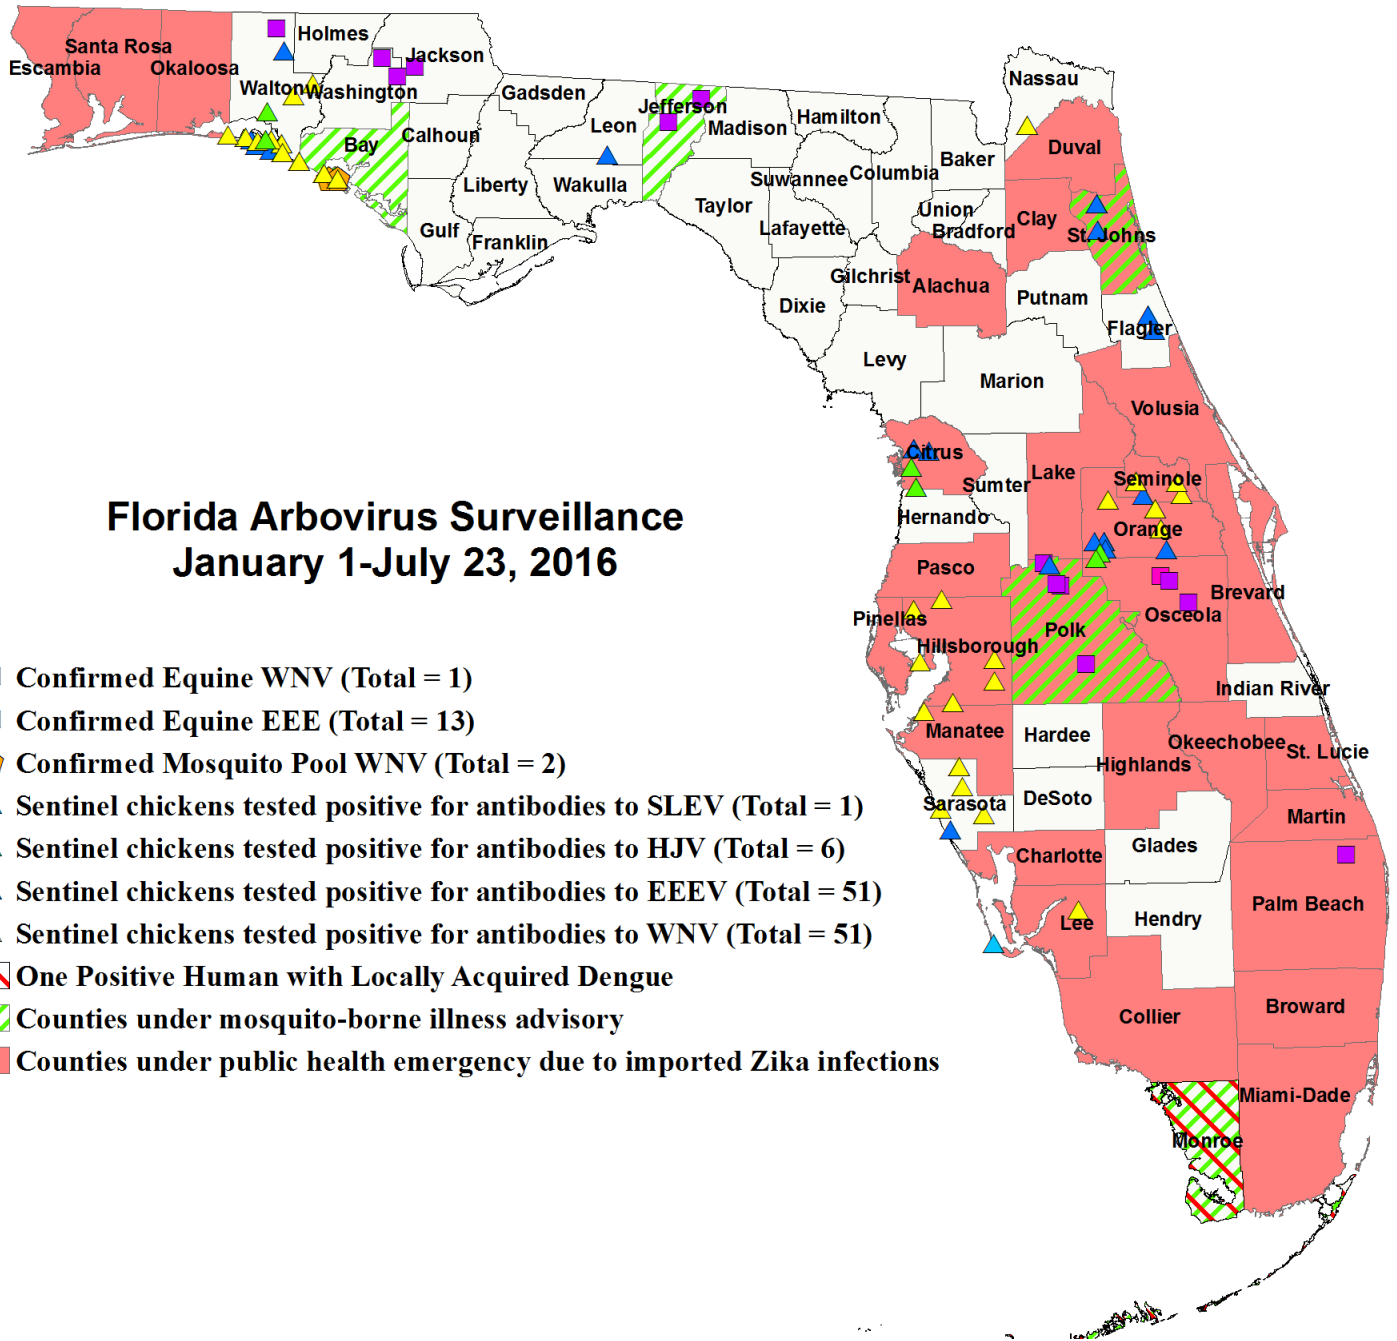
Santa Rosa
Escambia
Okaloosa
Holmes
Jackson
Walton
Washington
Gadsden
Jefferson
Madison
Hamilton
Nassau
Duval
Bay
Calhoun
Leon
Liberty
Wakulla
Suwannee
Columbia
Baker
Taylor
Union
Bradford
Clay
St. Johns
Gulf
Franklin
Lafayette
Gilchrist
Alachua
Putnam
Dixie
Flagler
Levy
Marion
Volusia
Citrus
Sumter
Lake
Seminole
Hernando
Orange
Pasco
Brevard
Osceola
Pinellas
Polk
Hillsborough
Indian River
Manatee
Hardee
Okeechobee
St. Lucie
Highlands
Sarasota
DeSoto
Martin
Charlotte
Glades
Palm Beach
Lee
Hendry
Collier
Broward
Miami-Dade
Monroe

Florida Arbovirus Surveillance
January 1-July 23, 2016

Confirmed Equine WNV (Total = 1)
Confirmed Equine EEE (Total = 13)
Confirmed Mosquito Pool WNV (Total = 2)
Sentinel chickens tested positive for antibodies to SLEV (Total = 1)
Sentinel chickens tested positive for antibodies to HJV (Total = 6)
Sentinel chickens tested positive for antibodies to EEEV (Total = 51)
Sentinel chickens tested positive for antibodies to WNV (Total = 51)
One Positive Human with Locally Acquired Dengue
Counties under mosquito-borne illness advisory
Counties under public health emergency due to imported Zika infections